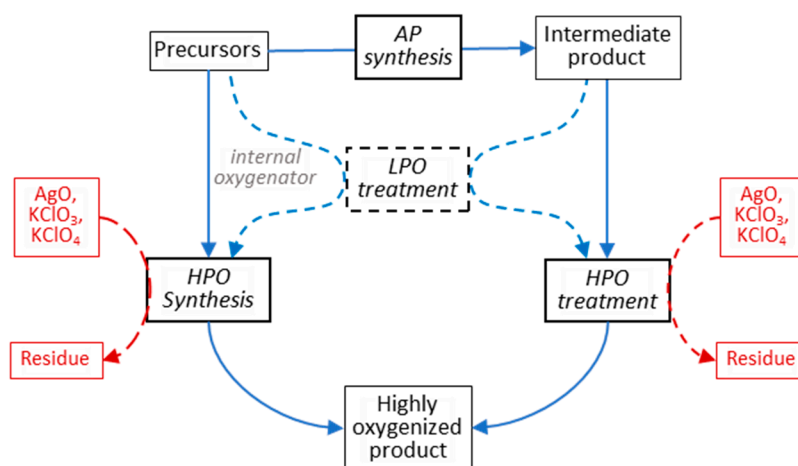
Precursors

AP synthesis

Intermediate product

internal oxygenator

LPO treatment

AgO, $KClO_3$, $KClO_4$

AgO, $KClO_3$, $KClO_4$

HPO Synthesis

HPO treatment

Residue

Residue

Highly oxygenized product